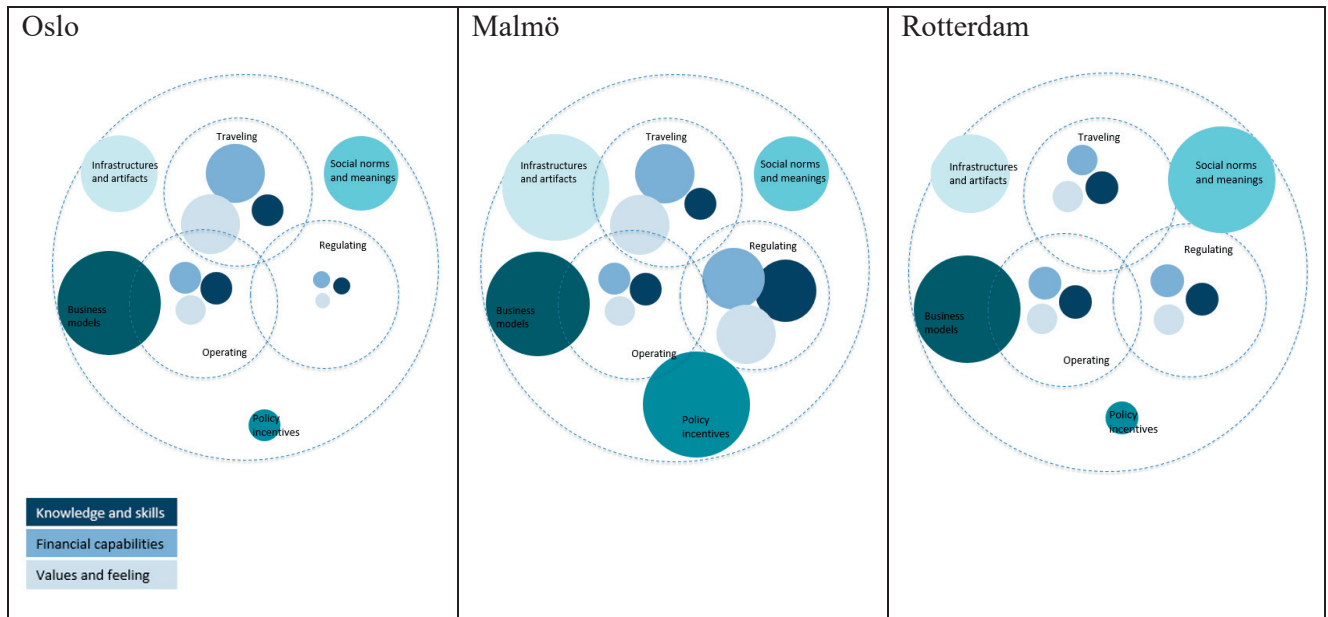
Oslo

Traveling

Infrastructures and artifacts

Social norms and meanings

Regulating

Business models

Operating

Policy incentives

Knowledge and skills

Financial capabilities

Values and feeling

Malmö

Traveling

Infrastructures and artifacts

Social norms and meanings

Regulating

Business models

Operating

Policy incentives

Rotterdam

Traveling

Infrastructures and artifacts

Social norms and meanings

Regulating

Business models

Operating

Policy incentives